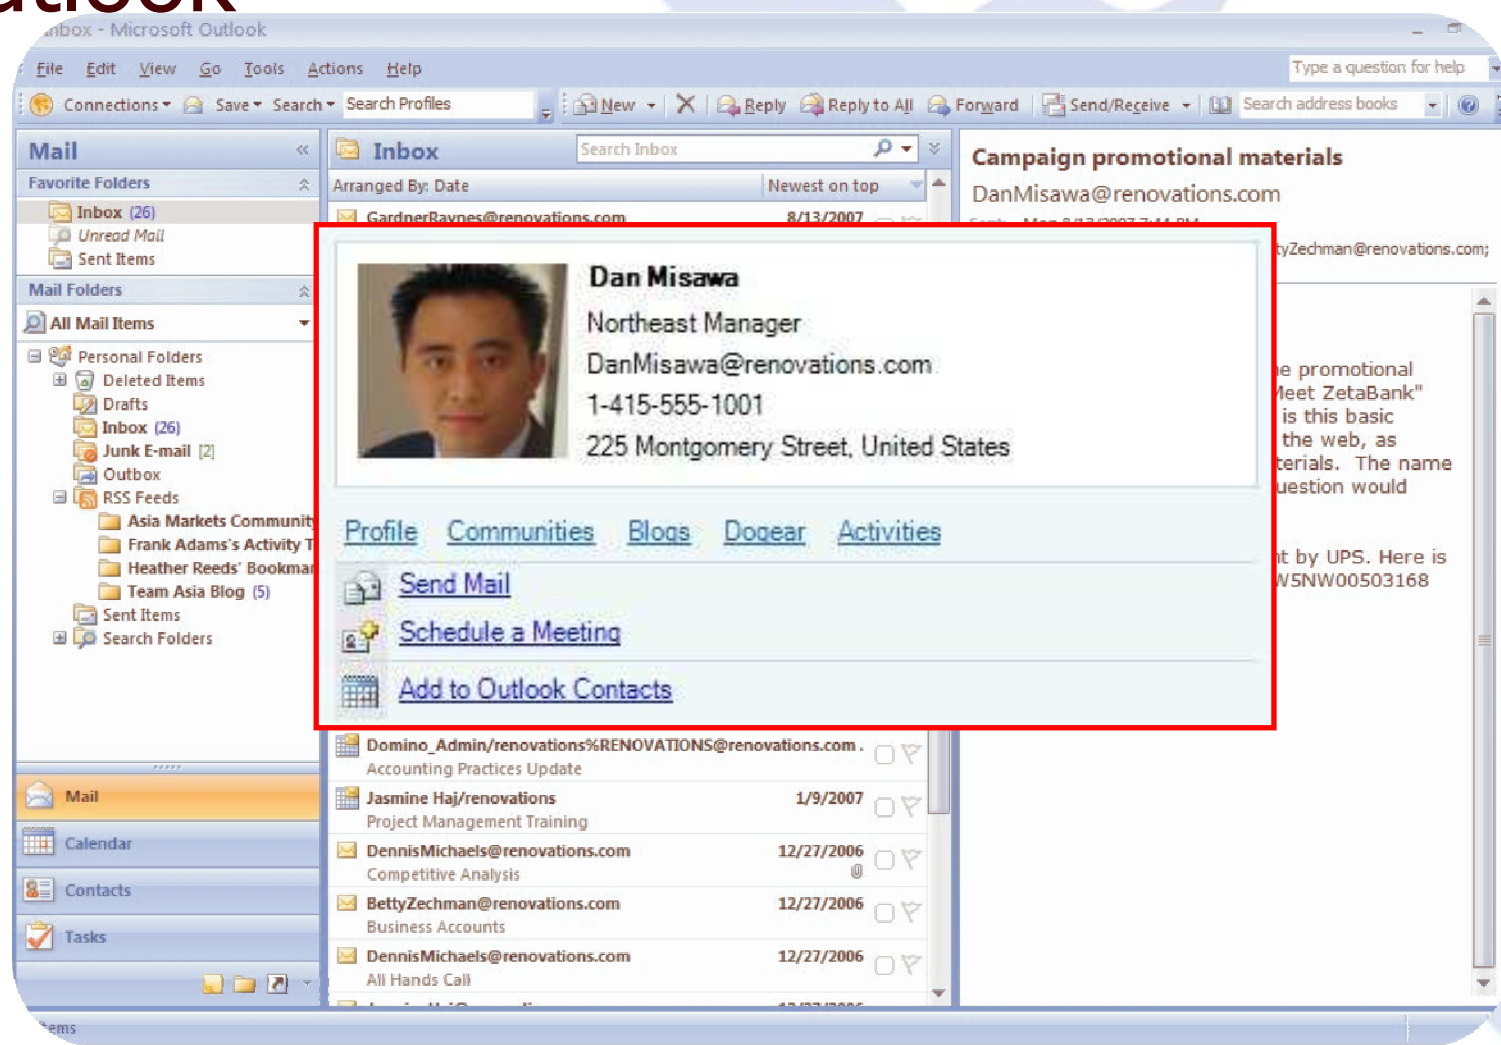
Inbox - Microsoft Outlook

File Edit View Go Tools Actions Help

Type a question for help

Connections Save Search Search Profiles New Reply Reply to All Forward Send/Receive Search address books

Mail

Favorite Folders

Inbox (26)
Unread Mail
Sent Items

Mail Folders

All Mail Items

Personal Folders
Deleted Items
Drafts
Inbox (26)
Junk E-mail [2]
Outbox
RSS Feeds
Asia Markets Communit
Frank Adams's Activity T
Heather Reeds' Bookmar
Team Asia Blog (5)
Sent Items
Search Folders

Mail
Calendar
Contacts
Tasks

Inbox

Search Inbox

Arranged By: Date Newest on top

GardnerRaynes@renovations.com 8/13/2007

Dan Misawa
Northeast Manager
DanMisawa@renovations.com
1-415-555-1001
225 Montgomery Street, United States

Profile Communities Blogs Dogear Activities

Send Mail
Schedule a Meeting
Add to Outlook Contacts

Domino_Admin/renovations%RENOVATIONS@renovations.com
Accounting Practices Update

Jasmine Haj/renovations 1/9/2007
Project Management Training

DennisMichaels@renovations.com 12/27/2006
Competitive Analysis

BettyZechman@renovations.com 12/27/2006
Business Accounts

DennisMichaels@renovations.com 12/27/2006
All Hands Call

Campaign promotional materials
DanMisawa@renovations.com

tyZechman@renovations.com;

e promotional
Meet ZetaBank"
is this basic
the web, as
terials. The name
uestion would

t by UPS. Here is
W5NW00503168

Items